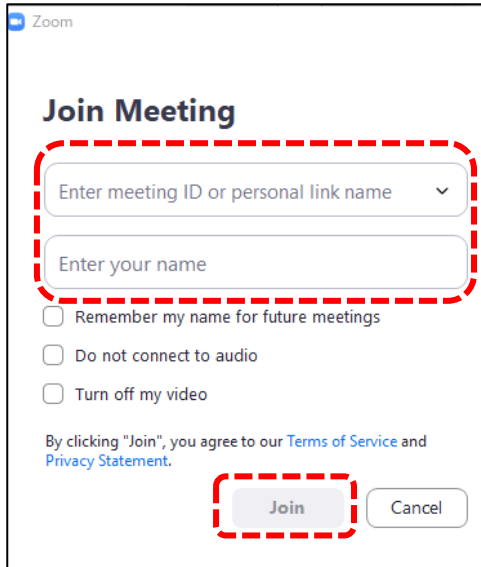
Zoom

Join Meeting

Enter meeting ID or personal link name

Enter your name

Remember my name for future meetings

Do not connect to audio

Turn off my video

By clicking "Join", you agree to our Terms of Service and Privacy Statement.

Join

Cancel